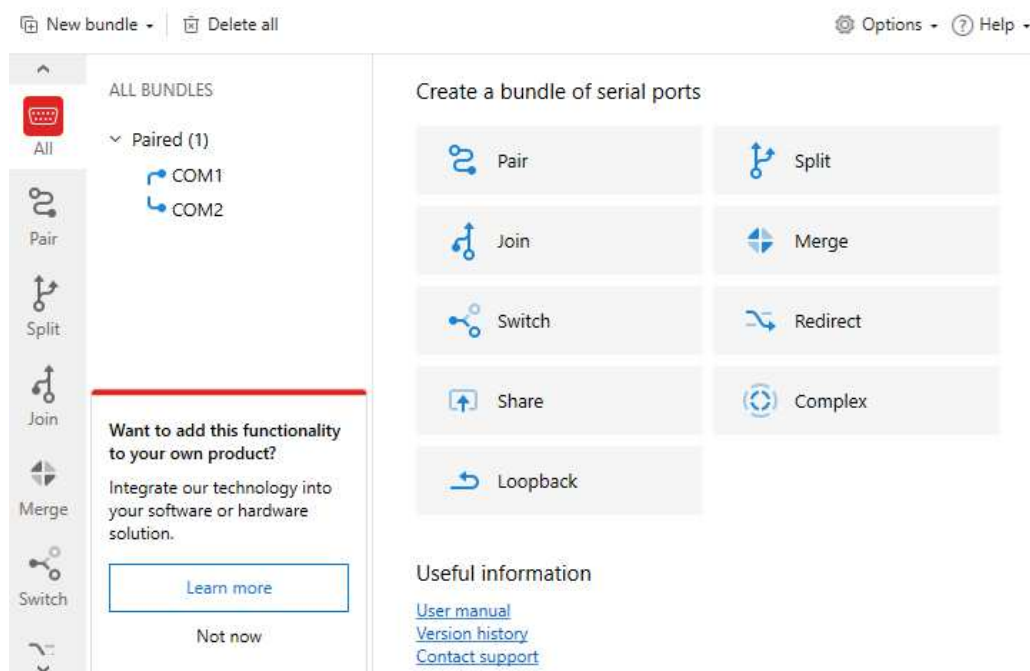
New bundle ▾ | Delete all

Options ▾ Help ▾

All

Pair

Split

Join

Merge

Switch

ALL BUNDLES

Paired (1)
COM1
COM2

Want to add this functionality to your own product?

Integrate our technology into your software or hardware solution.

Learn more

Not now

Create a bundle of serial ports

Pair

Split

Join

Merge

Switch

Redirect

Share

Complex

Loopback

Useful information

User manual
Version history
Contact support